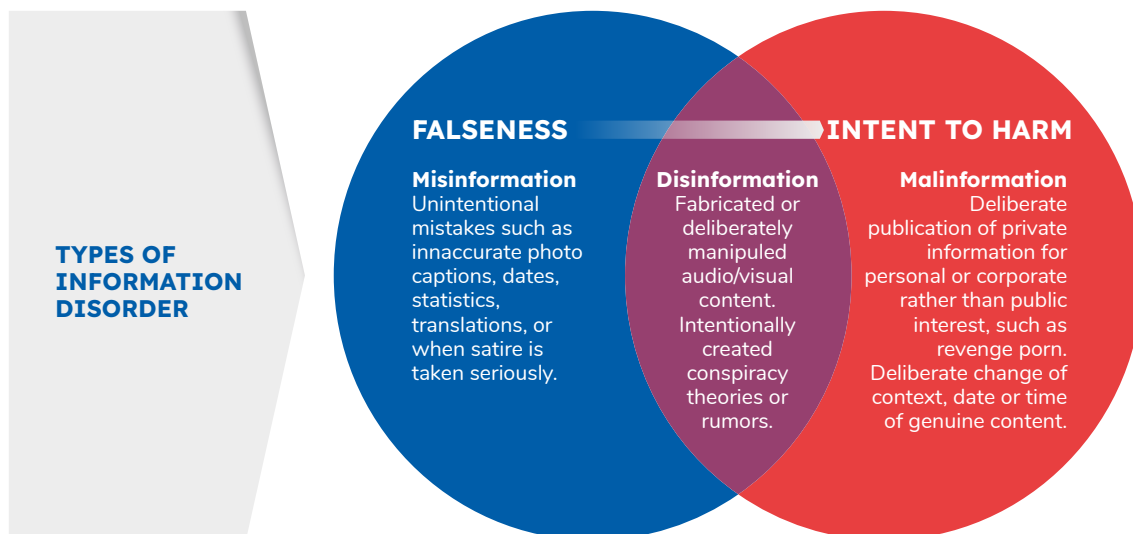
TYPES OF INFORMATION DISORDER

FALSENESS

INTENT TO HARM

Misinformation
Unintentional mistakes such as innaccurate photo captions, dates, statistics, translations, or when satire is taken seriously.

Disinformation
Fabricated or deliberately manipuled audio/visual content. Intentionally created conspiracy theories or rumors.

Malinformation
Deliberate publication of private information for personal or corporate rather than public interest, such as revenge porn. Deliberate change of context, date or time of genuine content.